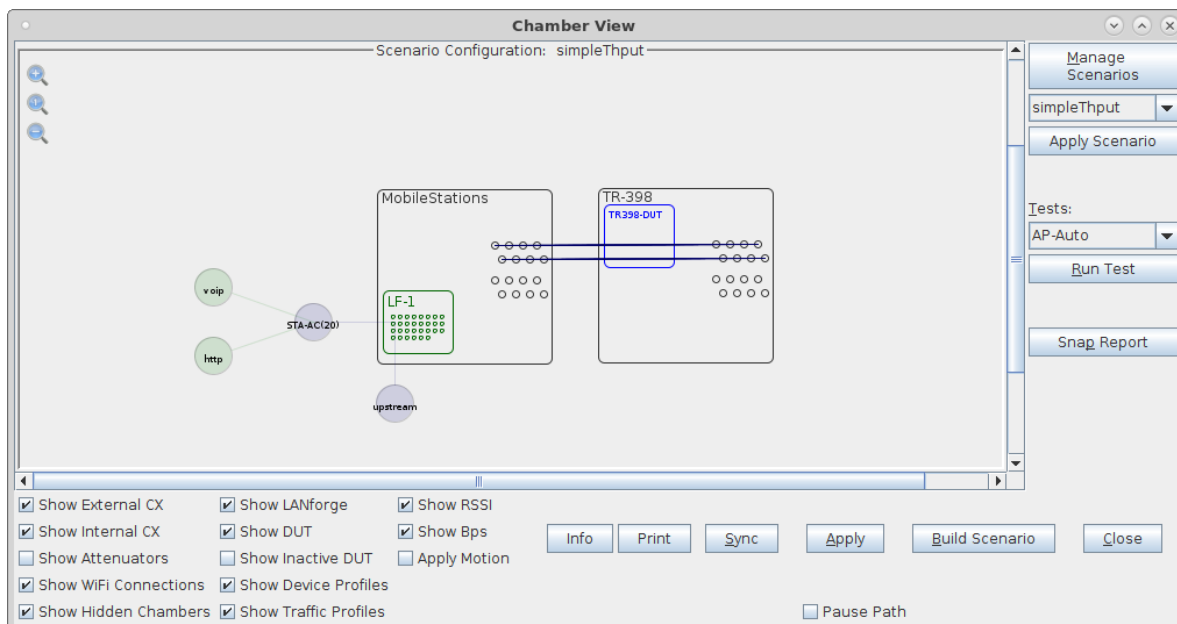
Chamber View

Scenario Configuration: simpleThput

MobileStations

TR-398

TR398-DUT

voip

http

STA-AC(20)

LF-1

upstream

Manage Scenarios

simpleThput

Apply Scenario

Tests:

AP-Auto

Run Test

Snap Report

Show External CX
Show Internal CX
Show Attenuators
Show WiFi Connections
Show Hidden Chambers
Show LANforge
Show DUT
Show Inactive DUT
Show Device Profiles
Show Traffic Profiles
Show RSSI
Show Bps
Apply Motion

Info
Print
Sync
Apply
Build Scenario
Close

Pause Path